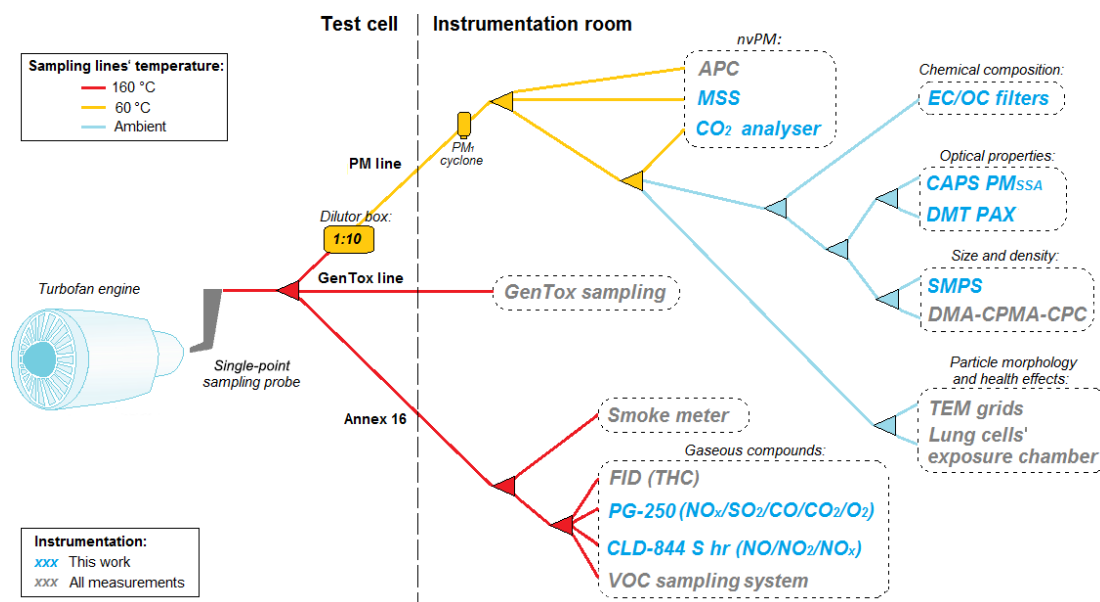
Test cell

Instrumentation room

Sampling lines' temperature:
160 °C
60 °C
Ambient

nvPM:
APC
MSS
$CO_2$ analyser

Chemical composition:
EC/OC filters

Optical properties:
CAPS $PM_{SSA}$
DMT PAX

Size and density:
SMPS
DMA-CPMA-CPC

Particle morphology and health effects:
TEM grids
Lung cells' exposure chamber

$PM_1$ cyclone

PM line

Dilutor box:
1:10

GenTox line

GenTox sampling

Turbofan engine

Single-point sampling probe

Annex 16

Smoke meter

Gaseous compounds:
FID (THC)
PG-250 ($NO_x$/$SO_2$/CO/$CO_2$/$O_2$)
CLD-844 S hr (NO/$NO_2$/$NO_x$)
VOC sampling system

Instrumentation:
xxx This work
xxx All measurements